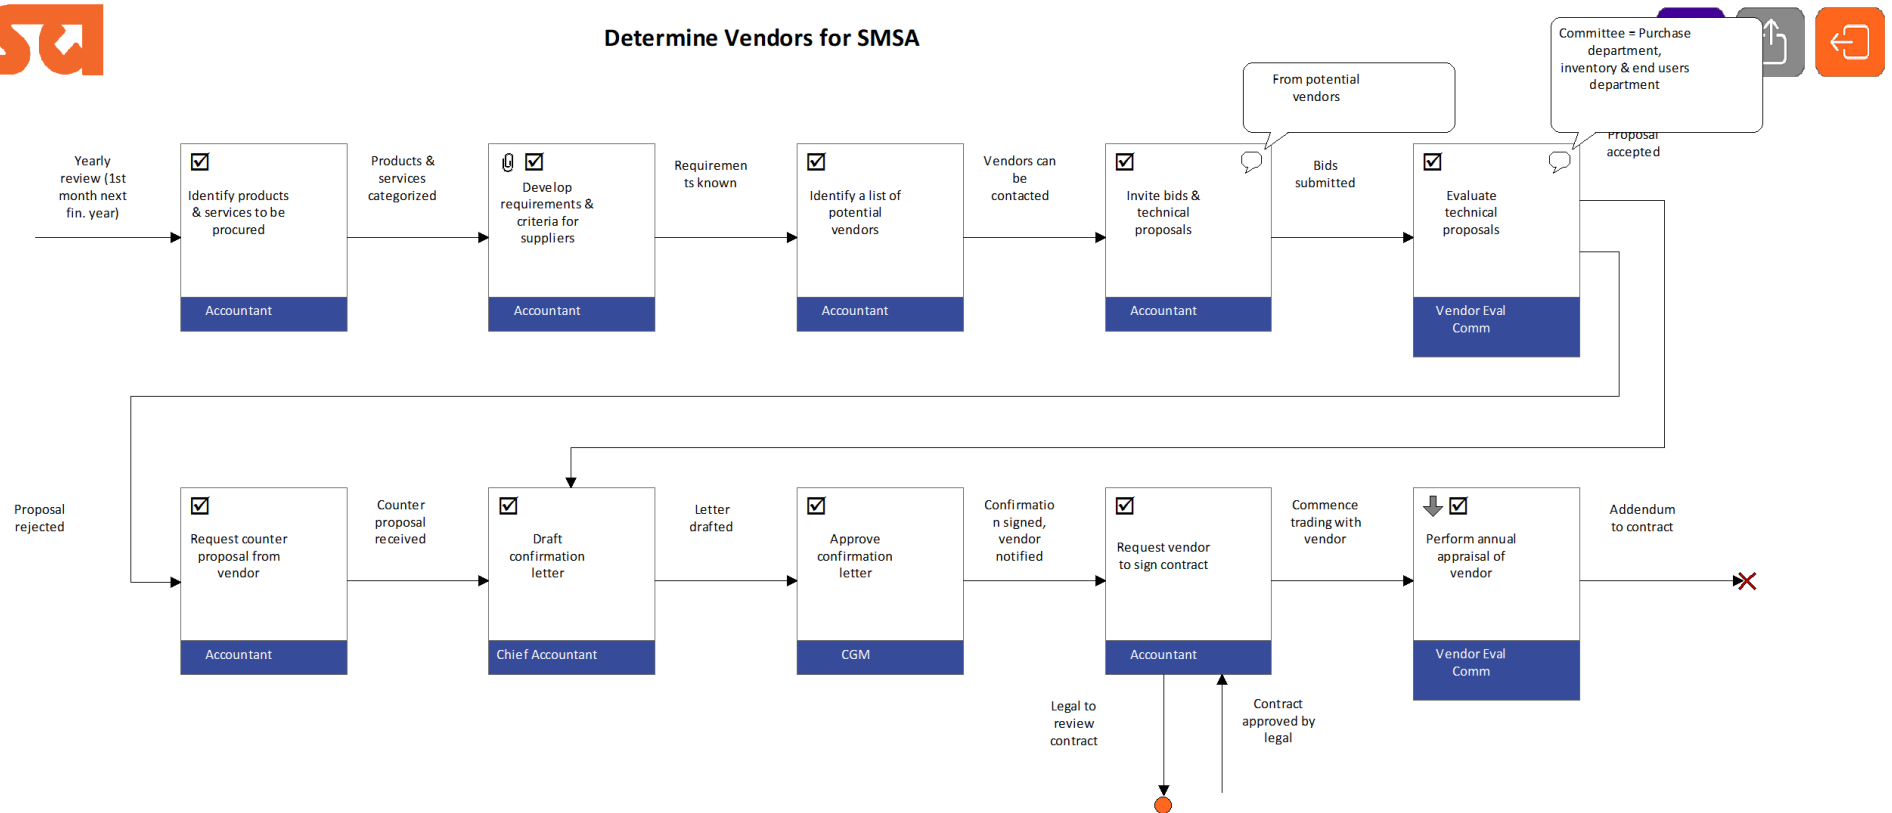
Determine Vendors for SMSA

Committee = Purchase department, inventory & end users department

From potential vendors

Yearly review (1st month next fin. year)

Identify products & services to be procured

Accountant

Products & services categorized

Develop requirements & criteria for suppliers

Accountant

Requirements known

Identify a list of potential vendors

Accountant

Vendors can be contacted

Invite bids & technical proposals

Accountant

Bids submitted

Evaluate technical proposals

Vendor Eval Comm

Proposal accepted

Proposal rejected

Request counter proposal from vendor

Accountant

Counter proposal received

Draft confirmation letter

Chief Accountant

Letter drafted

Approve confirmation letter

CGM

Confirmation signed, vendor notified

Request vendor to sign contract

Accountant

Commence trading with vendor

Perform annual appraisal of vendor

Vendor Eval Comm

Addendum to contract

Legal to review contract

Contract approved by legal